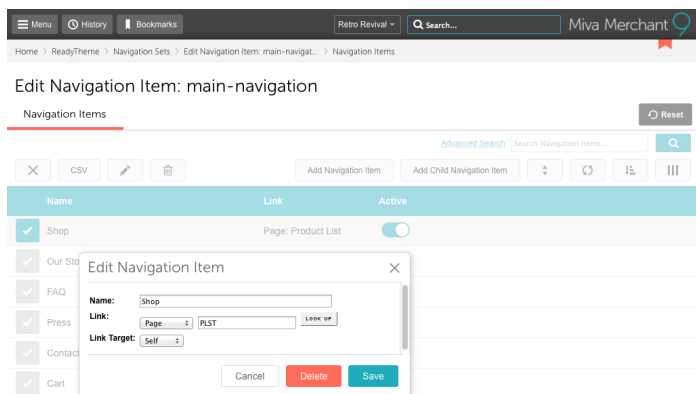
Menu History Bookmarks Retro Revival Search... Miva Merchant 9

Home > ReadyTheme > Navigation Sets > Edit Navigation Item: main-navigat... > Navigation Items

Edit Navigation Item: main-navigation

Navigation Items

Reset

Advanced Search Search Navigation Items...

CSV Add Navigation Item Add Child Navigation Item

| Name | Link | Active |
|---|---|---|
| Shop | Page: Product List | |
| Our Sto | | |
| FAQ | | |
| Press | | |
| Contact | | |
| Cart | | |

Edit Navigation Item

Name: Shop

Link: Page PLST LOOK UP

Link Target: Self

Cancel Delete Save